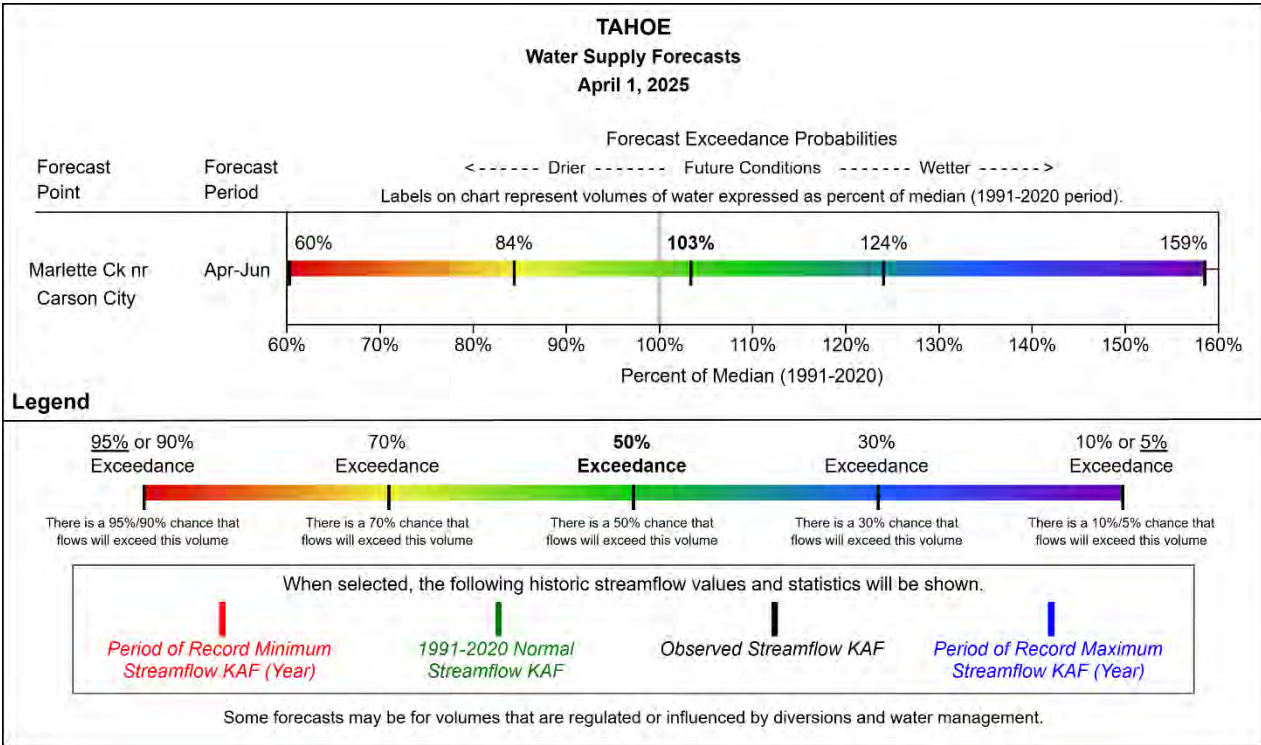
TAHOE
Water Supply Forecasts
April 1, 2025

Forecast Exceedance Probabilities

Forecast Point | Forecast Period

<------ Drier ------- Future Conditions ------- Wetter ------>

Labels on chart represent volumes of water expressed as percent of median (1991-2020 period).

Marlette Ck nr Carson City | Apr-Jun

60% 84% **103%** 124% 159%

60% 70% 80% 90% 100% 110% 120% 130% 140% 150% 160%

Percent of Median (1991-2020)

**Legend**

95% or 90% Exceedance | 70% Exceedance | **50% Exceedance** | 30% Exceedance | 10% or 5% Exceedance

There is a 95%/90% chance that flows will exceed this volume

There is a 70% chance that flows will exceed this volume

There is a 50% chance that flows will exceed this volume

There is a 30% chance that flows will exceed this volume

There is a 10%/5% chance that flows will exceed this volume

When selected, the following historic streamflow values and statistics will be shown.

*Period of Record Minimum Streamflow KAF (Year)*

*1991-2020 Normal Streamflow KAF*

*Observed Streamflow KAF*

*Period of Record Maximum Streamflow KAF (Year)*

Some forecasts may be for volumes that are regulated or influenced by diversions and water management.